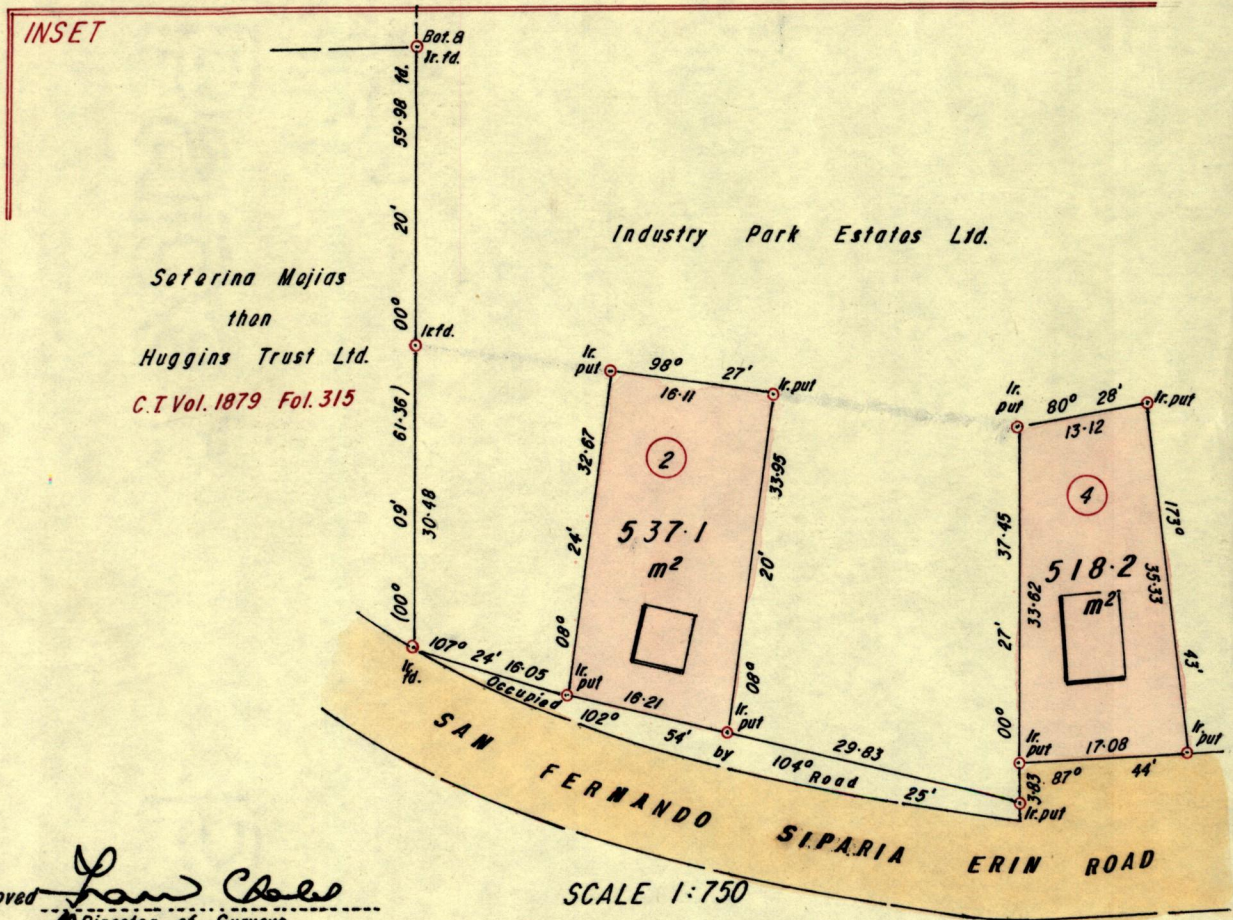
INSET

Bot. 8
Ir. fd.

59·98 Id.

20'

00°

Industry Park Estates Ltd.

Seferina Mojias
then
Huggins Trust Ltd.
C.T. Vol. 1879 Fol. 315

Ir. fd.

61·36)

09'

30·48

(100°

Ir. put
98° 27'
Ir. put
16·11

32·67
2
33·95
24'
537·1
$m^2$
20'
08°
08°

107° 24' 16·05
Ir. fd.
Occupied
Ir. put
102°
16·21
54'
Ir. put
by
29·83
104° Road
25'

Ir. put
80° 28'
Ir. put
13·12
4
173°
37·45
518·2
$m^2$
35·33
33·62
27'
43'
00°
Ir. put
17·08
Ir. put
3·83 87° 44'
Ir. put

SAN FERNANDO SIPARIA ERIN ROAD

SCALE 1:750

oved
Director of Surveys